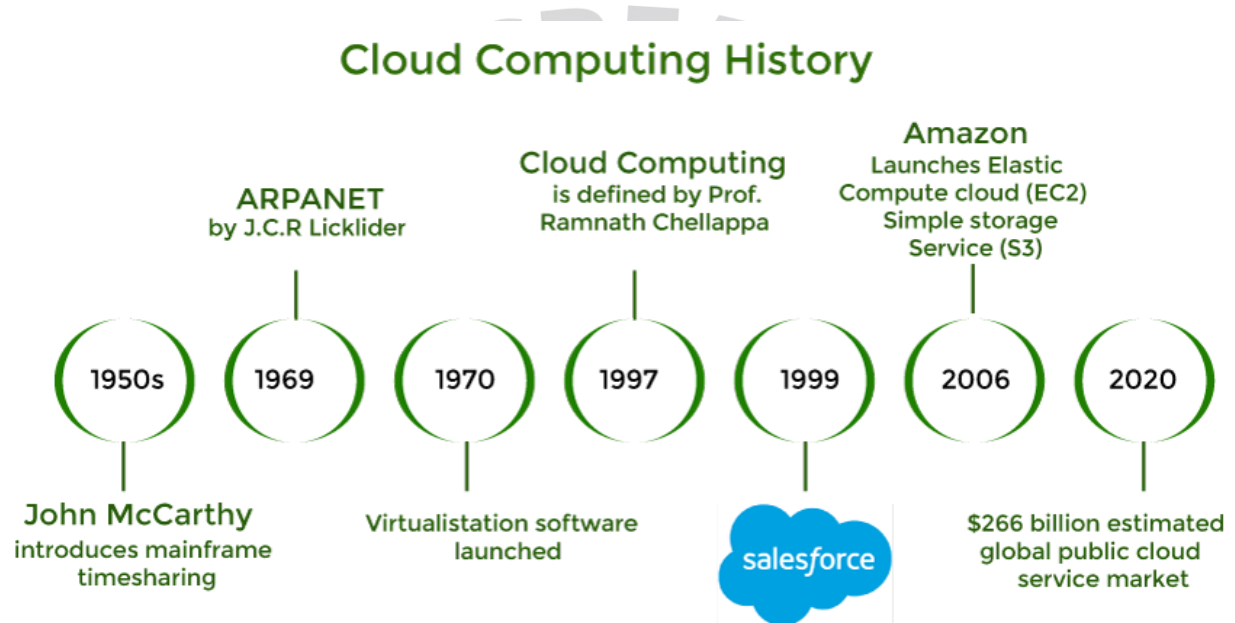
Cloud Computing History

ARPANET
by J.C.R Licklider

Cloud Computing
is defined by Prof.
Ramnath Chellappa

Amazon
Launches Elastic
Compute cloud (EC2)
Simple storage
Service (S3)

1950s

1969

1970

1997

1999

2006

2020

John McCarthy
introduces mainframe
timesharing

Virtualistation software
launched

salesforce

$266 billion estimated
global public cloud
service market